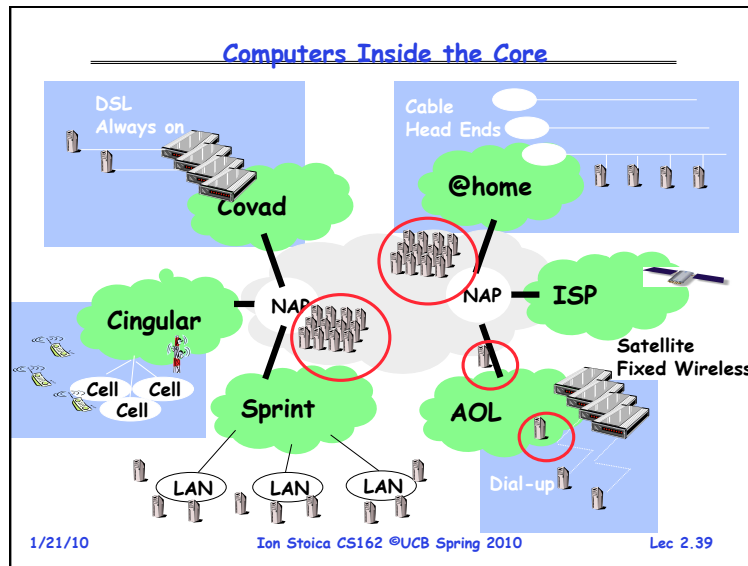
Computers Inside the Core

DSL
Always on

Cable
Head Ends

Covad

@home

NAP

NAP

ISP

Cingular

Satellite
Fixed Wireless

Cell
Cell
Cell

Sprint

AOL

LAN
LAN
LAN

Dial-up

1/21/10
Ion Stoica CS162 ©UCB Spring 2010
Lec 2.39